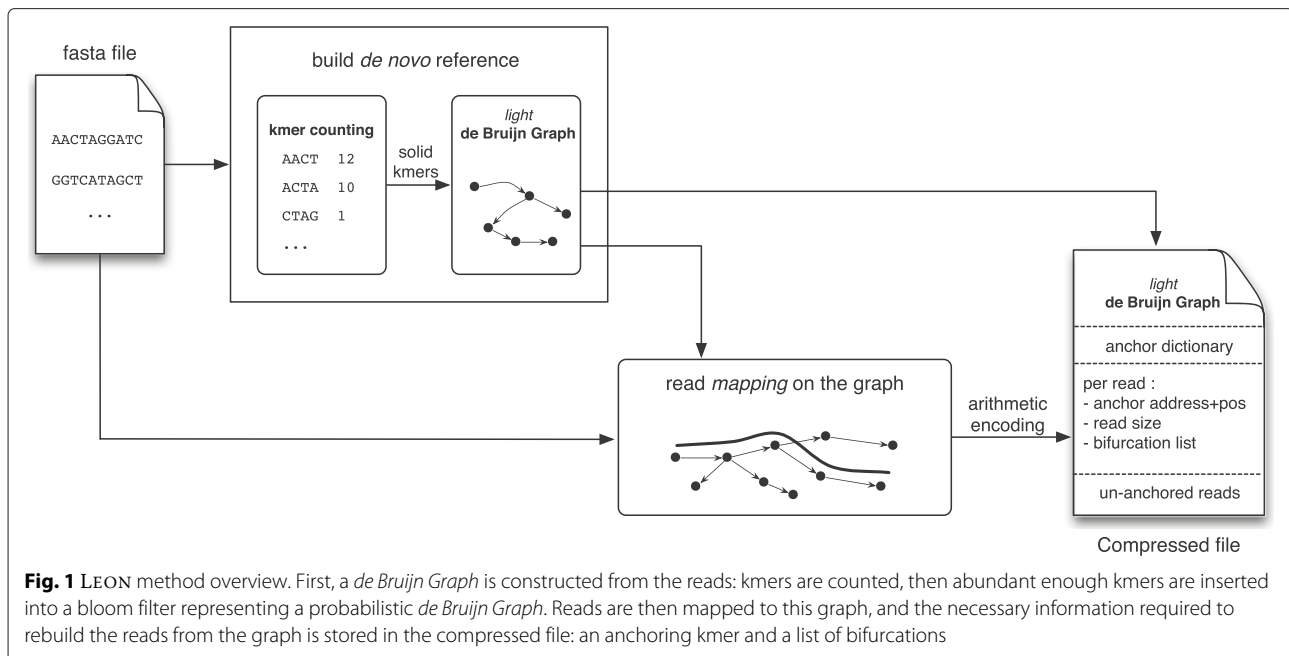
fasta file

AACTAGGATC

GGTCATAGCT

...

build de novo reference

kmer counting

AACT 12

ACTA 10

CTAG 1

...

solid kmers

light
de Bruijn Graph

light
de Bruijn Graph

anchor dictionary

per read :
- anchor address+pos
- read size
- bifurcation list

un-anchored reads

Compressed file

read mapping on the graph

arithmetic encoding

Fig. 1 LEON method overview. First, a de Bruijn Graph is constructed from the reads: kmers are counted, then abundant enough kmers are inserted into a bloom filter representing a probabilistic de Bruijn Graph. Reads are then mapped to this graph, and the necessary information required to rebuild the reads from the graph is stored in the compressed file: an anchoring kmer and a list of bifurcations